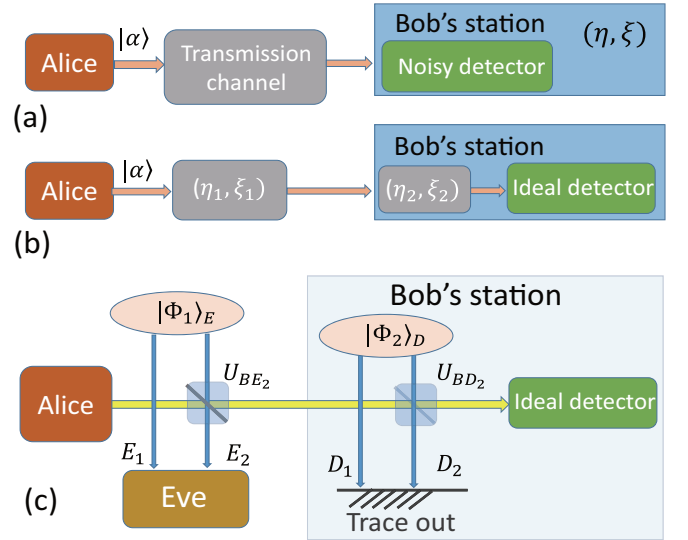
Alice $|\alpha\rangle$ Transmission channel Bob's station $(\eta, \xi)$ Noisy detector

(a)

Alice $|\alpha\rangle$ $(\eta_1, \xi_1)$ Bob's station $(\eta_2, \xi_2)$ Ideal detector

(b)

Bob's station

$|\Phi_1\rangle_E$

$U_{BE_2}$

$|\Phi_2\rangle_D$

$U_{BD_2}$

Alice

Ideal detector

$E_1$ $E_2$

$D_1$ $D_2$

Eve

Trace out

(c)